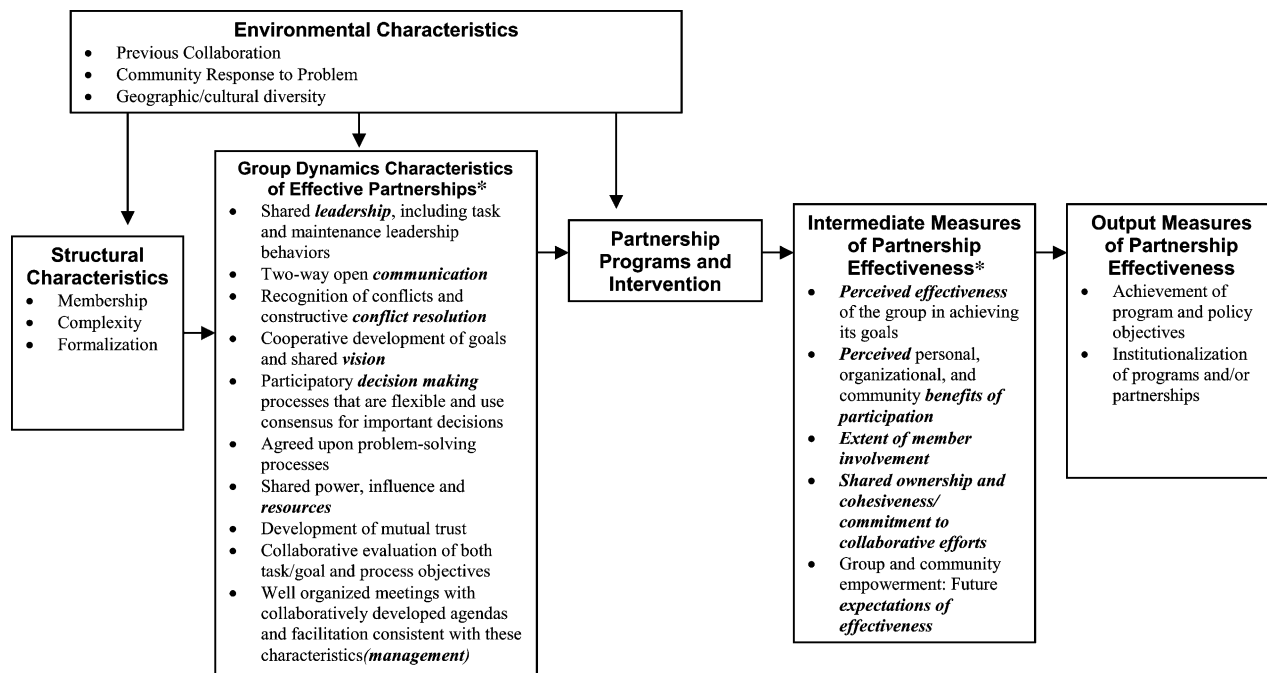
**Environmental Characteristics**
- Previous Collaboration
- Community Response to Problem
- Geographic/cultural diversity

**Structural Characteristics**
- Membership
- Complexity
- Formalization

**Group Dynamics Characteristics of Effective Partnerships***
- Shared ***leadership***, including task and maintenance leadership behaviors
- Two-way open ***communication***
- Recognition of conflicts and constructive ***conflict resolution***
- Cooperative development of goals and shared ***vision***
- Participatory ***decision making*** processes that are flexible and use consensus for important decisions
- Agreed upon problem-solving processes
- Shared power, influence and ***resources***
- Development of mutual trust
- Collaborative evaluation of both task/goal and process objectives
- Well organized meetings with collaboratively developed agendas and facilitation consistent with these characteristics***(management)***

**Partnership Programs and Intervention**

**Intermediate Measures of Partnership Effectiveness***
- ***Perceived effectiveness*** of the group in achieving its goals
- ***Perceived*** personal, organizational, and community ***benefits of participation***
- ***Extent of member involvement***
- ***Shared ownership and cohesiveness/ commitment to collaborative efforts***
- Group and community empowerment: Future ***expectations of effectiveness***

**Output Measures of Partnership Effectiveness**
- Achievement of program and policy objectives
- Institutionalization of programs and/or partnerships